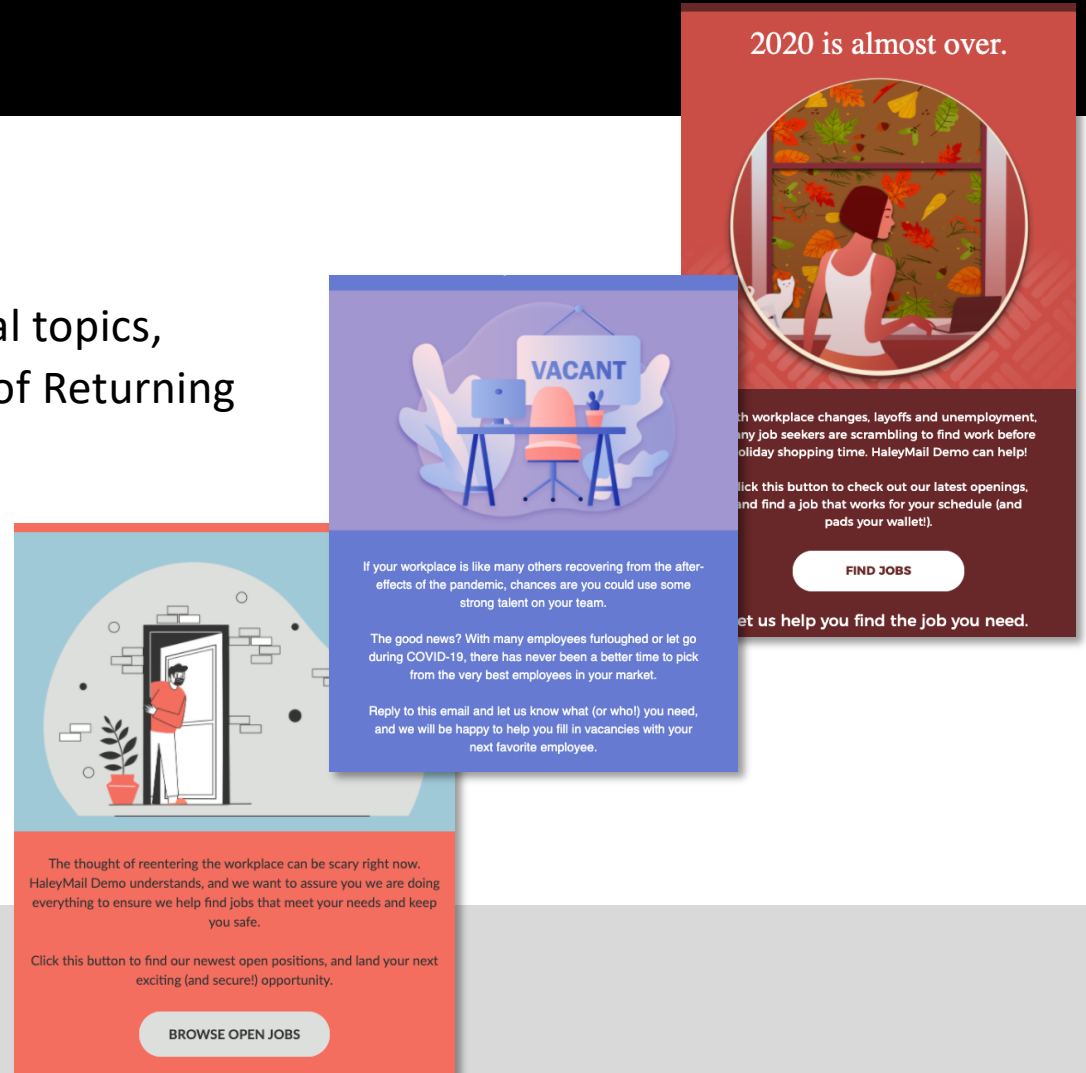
al topics,
of Returning

2020 is almost over.

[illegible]th workplace changes, layoffs and unemployment, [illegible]ny job seekers are scrambling to find work before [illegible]oliday shopping time. HaleyMail Demo can help!

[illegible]lick this button to check out our latest openings, and find a job that works for your schedule (and pads your wallet!).

FIND JOBS

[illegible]et us help you find the job you need.

VACANT

If your workplace is like many others recovering from the after-effects of the pandemic, chances are you could use some strong talent on your team.

The good news? With many employees furloughed or let go during COVID-19, there has never been a better time to pick from the very best employees in your market.

Reply to this email and let us know what (or who!) you need, and we will be happy to help you fill in vacancies with your next favorite employee.

The thought of reentering the workplace can be scary right now. HaleyMail Demo understands, and we want to assure you we are doing everything to ensure we help find jobs that meet your needs and keep you safe.

Click this button to find our newest open positions, and land your next exciting (and secure!) opportunity.

BROWSE OPEN JOBS